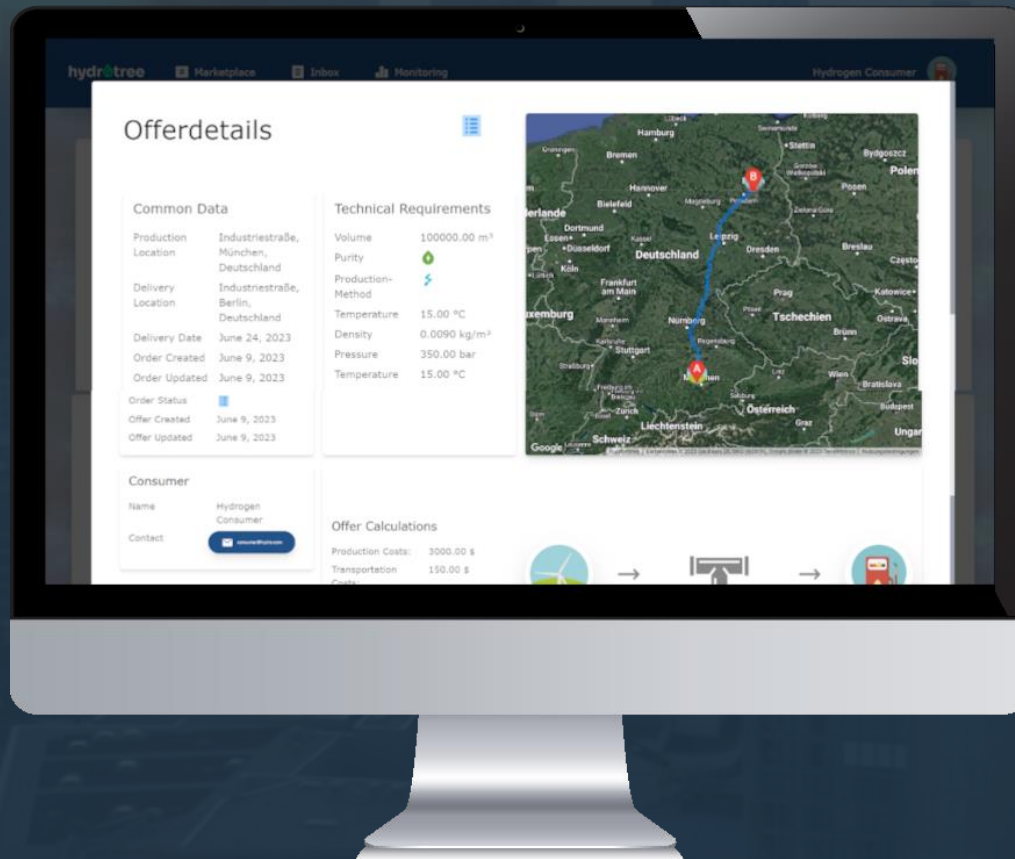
hydrotree Marketplace Inbox Monitoring Hydrogen Consumer

Offerdetails

Common Data

| Production Location | Industriestraße, München, Deutschland |
|---|---|
| Delivery Location | Industriestraße, Berlin, Deutschland |
| Delivery Date | June 24, 2023 |
| Order Created | June 9, 2023 |
| Order Updated | June 9, 2023 |
| Order Status | |
| Offer Created | June 9, 2023 |
| Offer Updated | June 9, 2023 |

Technical Requirements

| Volume | 100000.00 m³ |
|---|---|
| Purity | |
| Production-Method | |
| Temperature | 15.00 °C |
| Density | 0.0090 kg/m³ |
| Pressure | 350.00 bar |
| Temperature | 15.00 °C |

Consumer

| Name | Hydrogen Consumer |
|---|---|
| Contact | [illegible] |

Offer Calculations

| Production Costs: | 3000.00 $ |
|---|---|
| Transportation Costs: | 150.00 $ |

Hamburg Bremen Stettin Bydgoszcz Hannover Posen Bielefeld Magdeburg Potsdam Polen Dortmund Essen Düsseldorf Leipzig Dresden Breslau Deutschland Köln Frankfurt am Main Prag Katowice Luxemburg Nürnberg Tschechien Stuttgart Regensburg Brünn München Wien Bratislava Zürich Österreich Budapest Liechtenstein Graz Schweiz Ungarn Google